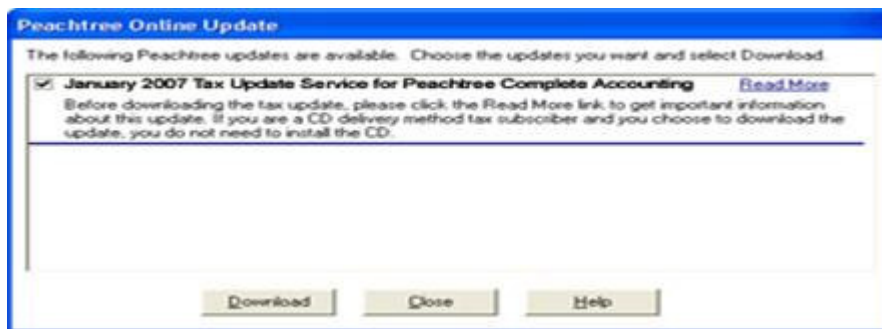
Peachtree Online Update

The following Peachtree updates are available. Choose the updates you want and select Download.

January 2007 Tax Update Service for Peachtree Complete Accounting

Read More

Before downloading the tax update, please click the Read More link to get important information about this update. If you are a CD delivery method tax subscriber and you choose to download the update, you do not need to install the CD.

Download

Close

Help